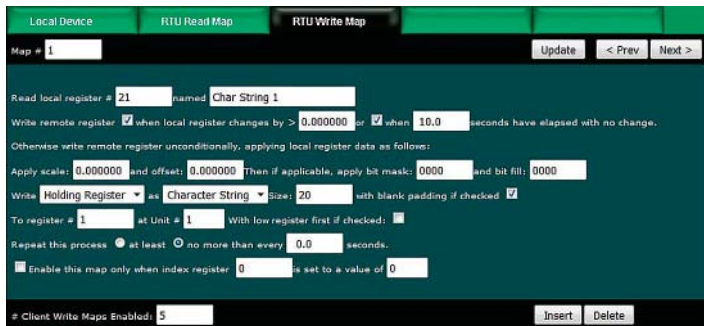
Local Device | RTU Read Map | RTU Write Map

Map # 1

Update | < Prev | Next >

Read local register # 21 named Char String 1

Write remote register when local register changes by > 0.000000 or when 10.0 seconds have elapsed with no change.

Otherwise write remote register unconditionally, applying local register data as follows:

Apply scale: 0.000000 and offset: 0.000000 Then if applicable, apply bit mask: 0000 and bit fill: 0000

Write Holding Register as Character String Size: 20 with blank padding if checked

To register # 1 at Unit # 1 With low register first if checked:

Repeat this process at least no more than every 0.0 seconds.

Enable this map only when index register 0 is set to a value of 0

# Client Write Maps Enabled: 5

Insert | Delete